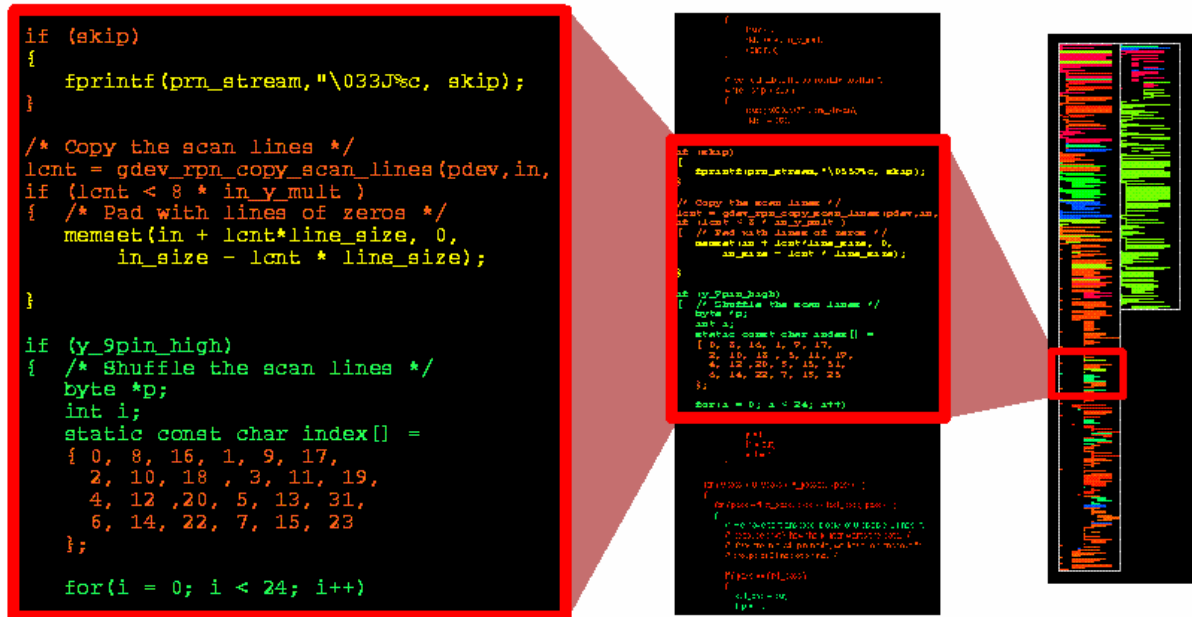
if (skip)
{
   fprintf(prn_stream,"\033J%c, skip);
}

/* Copy the scan lines */
lcnt = gdev_rpn_copy_scan_lines(pdev,in,
if (lcnt < 8 * in_y_mult )
{  /* Pad with lines of zeros */
   memset(in + lcnt*line_size, 0,
        in_size - lcnt * line_size);

}

if (y_9pin_high)
{  /* Shuffle the scan lines */
   byte *p;
   int i;
   static const char index[] =
   { 0, 8, 16, 1, 9, 17,
     2, 10, 18 , 3, 11, 19,
     4, 12 ,20, 5, 13, 31,
     6, 14, 22, 7, 15, 23
   };

   for(i = 0; i < 24; i++)

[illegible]